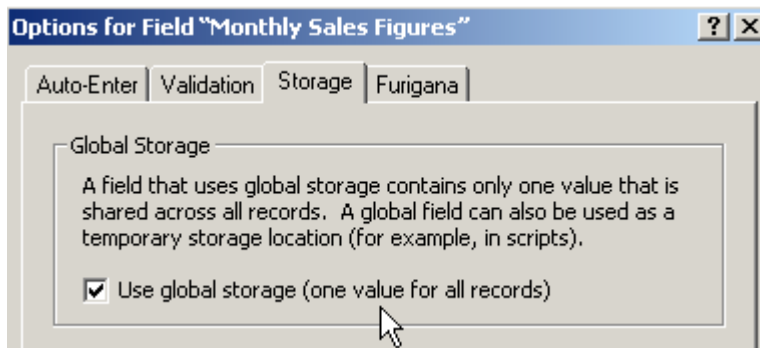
Options for Field "Monthly Sales Figures"

? X

Auto-Enter | Validation | Storage | Furigana

Global Storage

A field that uses global storage contains only one value that is shared across all records. A global field can also be used as a temporary storage location (for example, in scripts).

☑ Use global storage (one value for all records)